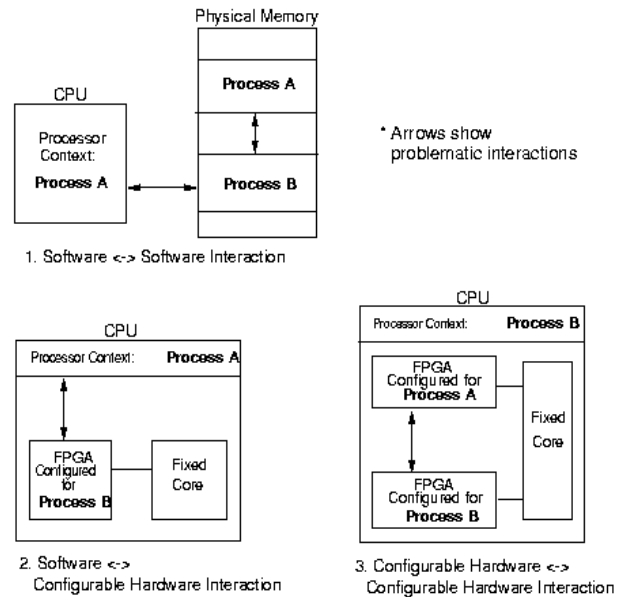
Physical Memory

CPU

Processor Context:

Process A

Process A

Process B

* Arrows show problematic interactions

1. Software <-> Software Interaction

CPU

Processor Context: Process A

FPGA Configured for Process B

Fixed Core

2. Software <-> Configurable Hardware Interaction

CPU

Processor Context: Process B

FPGA Configured for Process A

FPGA Configured for Process B

Fixed Core

3. Configurable Hardware <-> Configurable Hardware Interaction